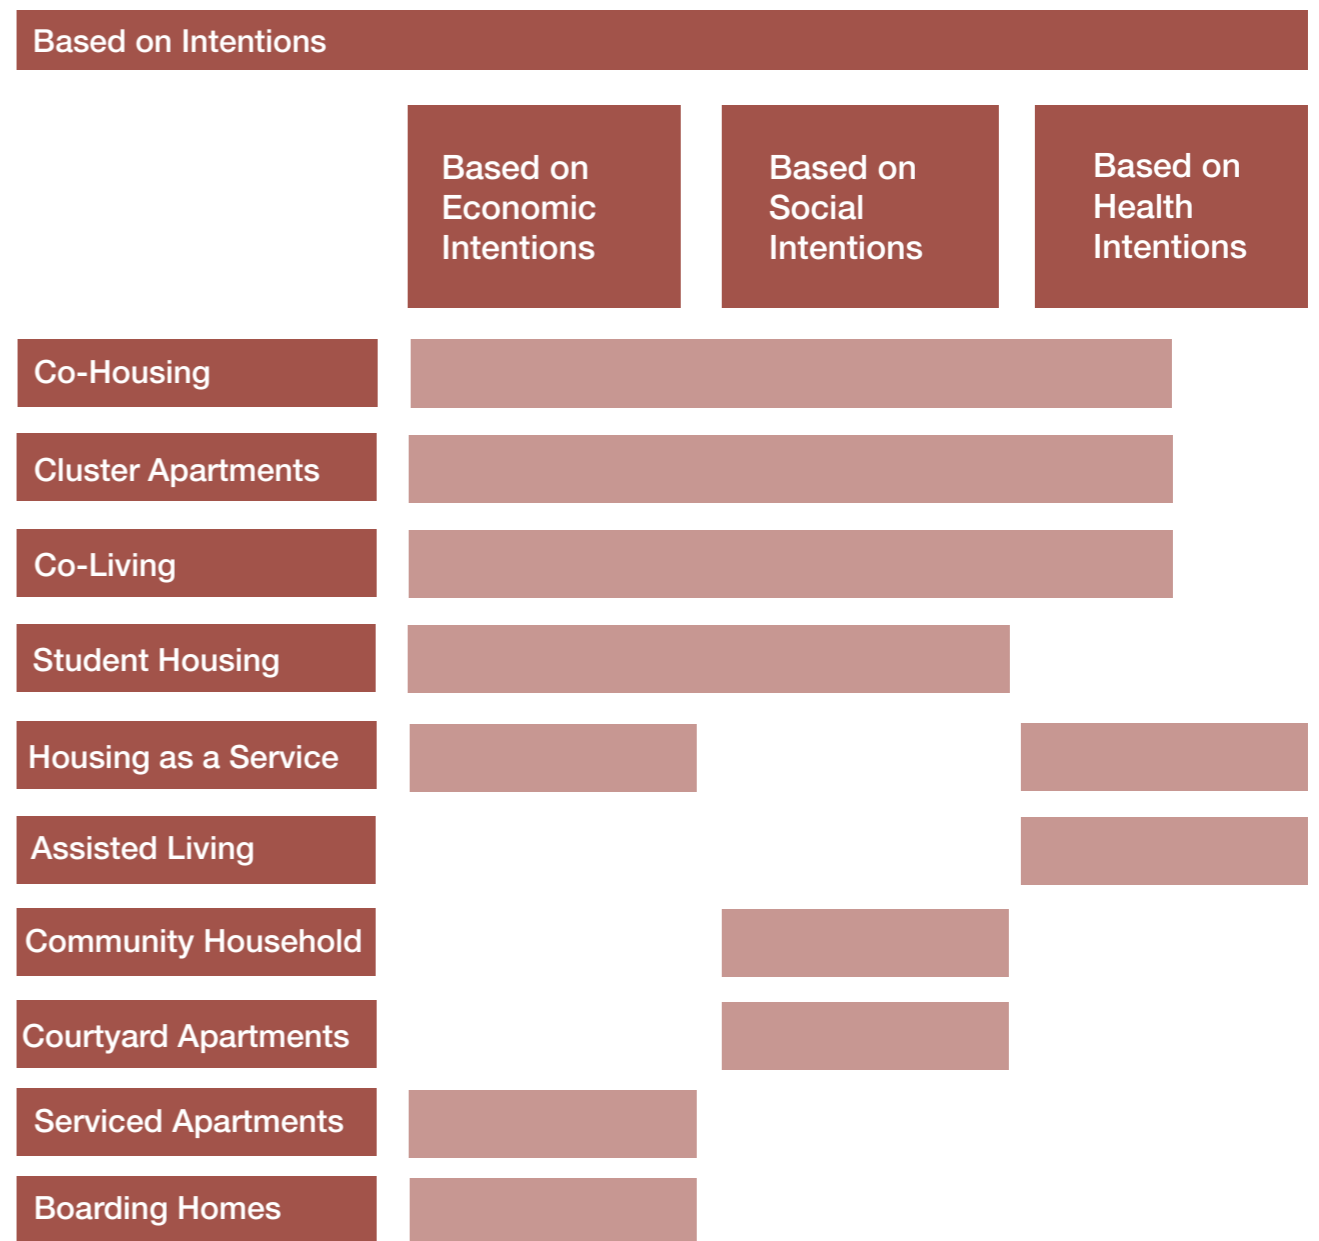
Based on Intentions

Based on Economic Intentions

Based on Social Intentions

Based on Health Intentions

Co-Housing

Cluster Apartments

Co-Living

Student Housing

Housing as a Service

Assisted Living

Community Household

Courtyard Apartments

Serviced Apartments

Boarding Homes